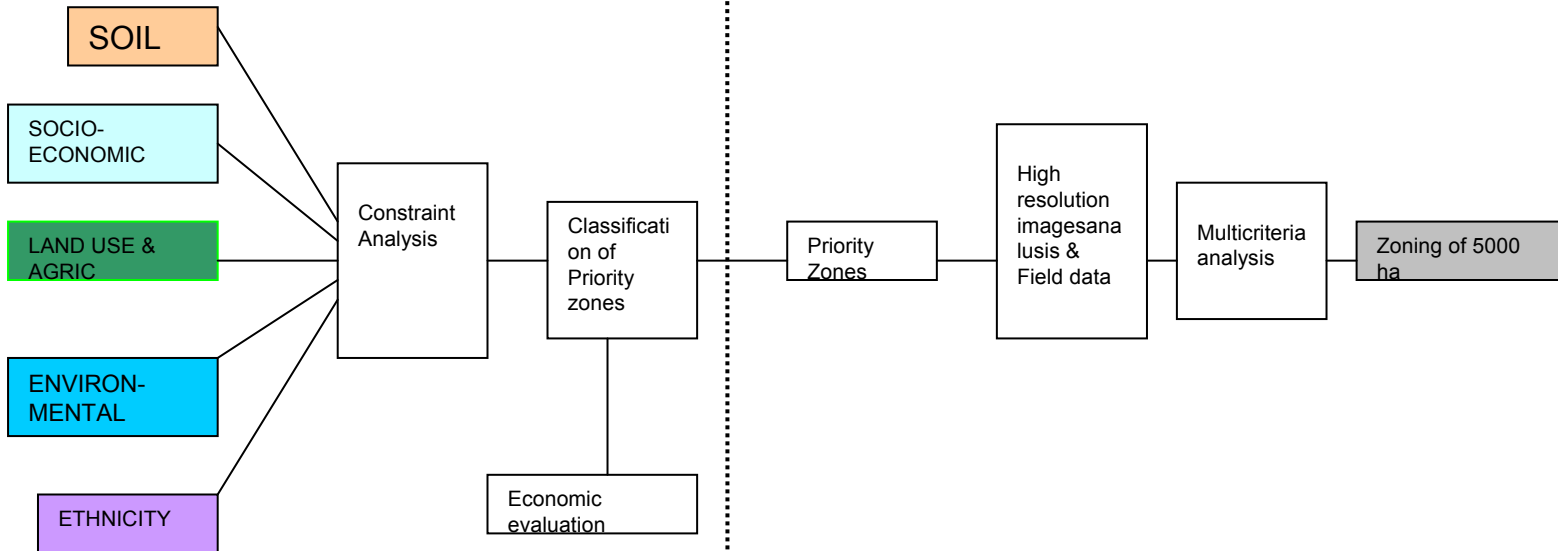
SOIL

SOCIO-ECONOMIC

LAND USE & AGRIC

ENVIRON-MENTAL

ETHNICITY

Constraint Analysis

Classification of Priority zones

Economic evaluation

Priority Zones

High resolution imagesanalusis & Field data

Multicriteria analysis

Zoning of 5000 ha